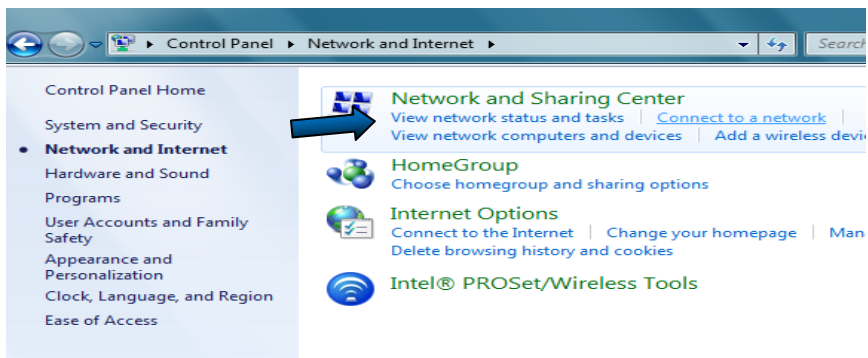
▸ Control Panel ▸ Network and Internet ▸

Search

Control Panel Home

System and Security

Network and Internet

Hardware and Sound

Programs

User Accounts and Family Safety

Appearance and Personalization

Clock, Language, and Region

Ease of Access

Network and Sharing Center

View network status and tasks | Connect to a network |

View network computers and devices | Add a wireless devi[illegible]

HomeGroup

Choose homegroup and sharing options

Internet Options

Connect to the Internet | Change your homepage | Man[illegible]

Delete browsing history and cookies

Intel® PROSet/Wireless Tools